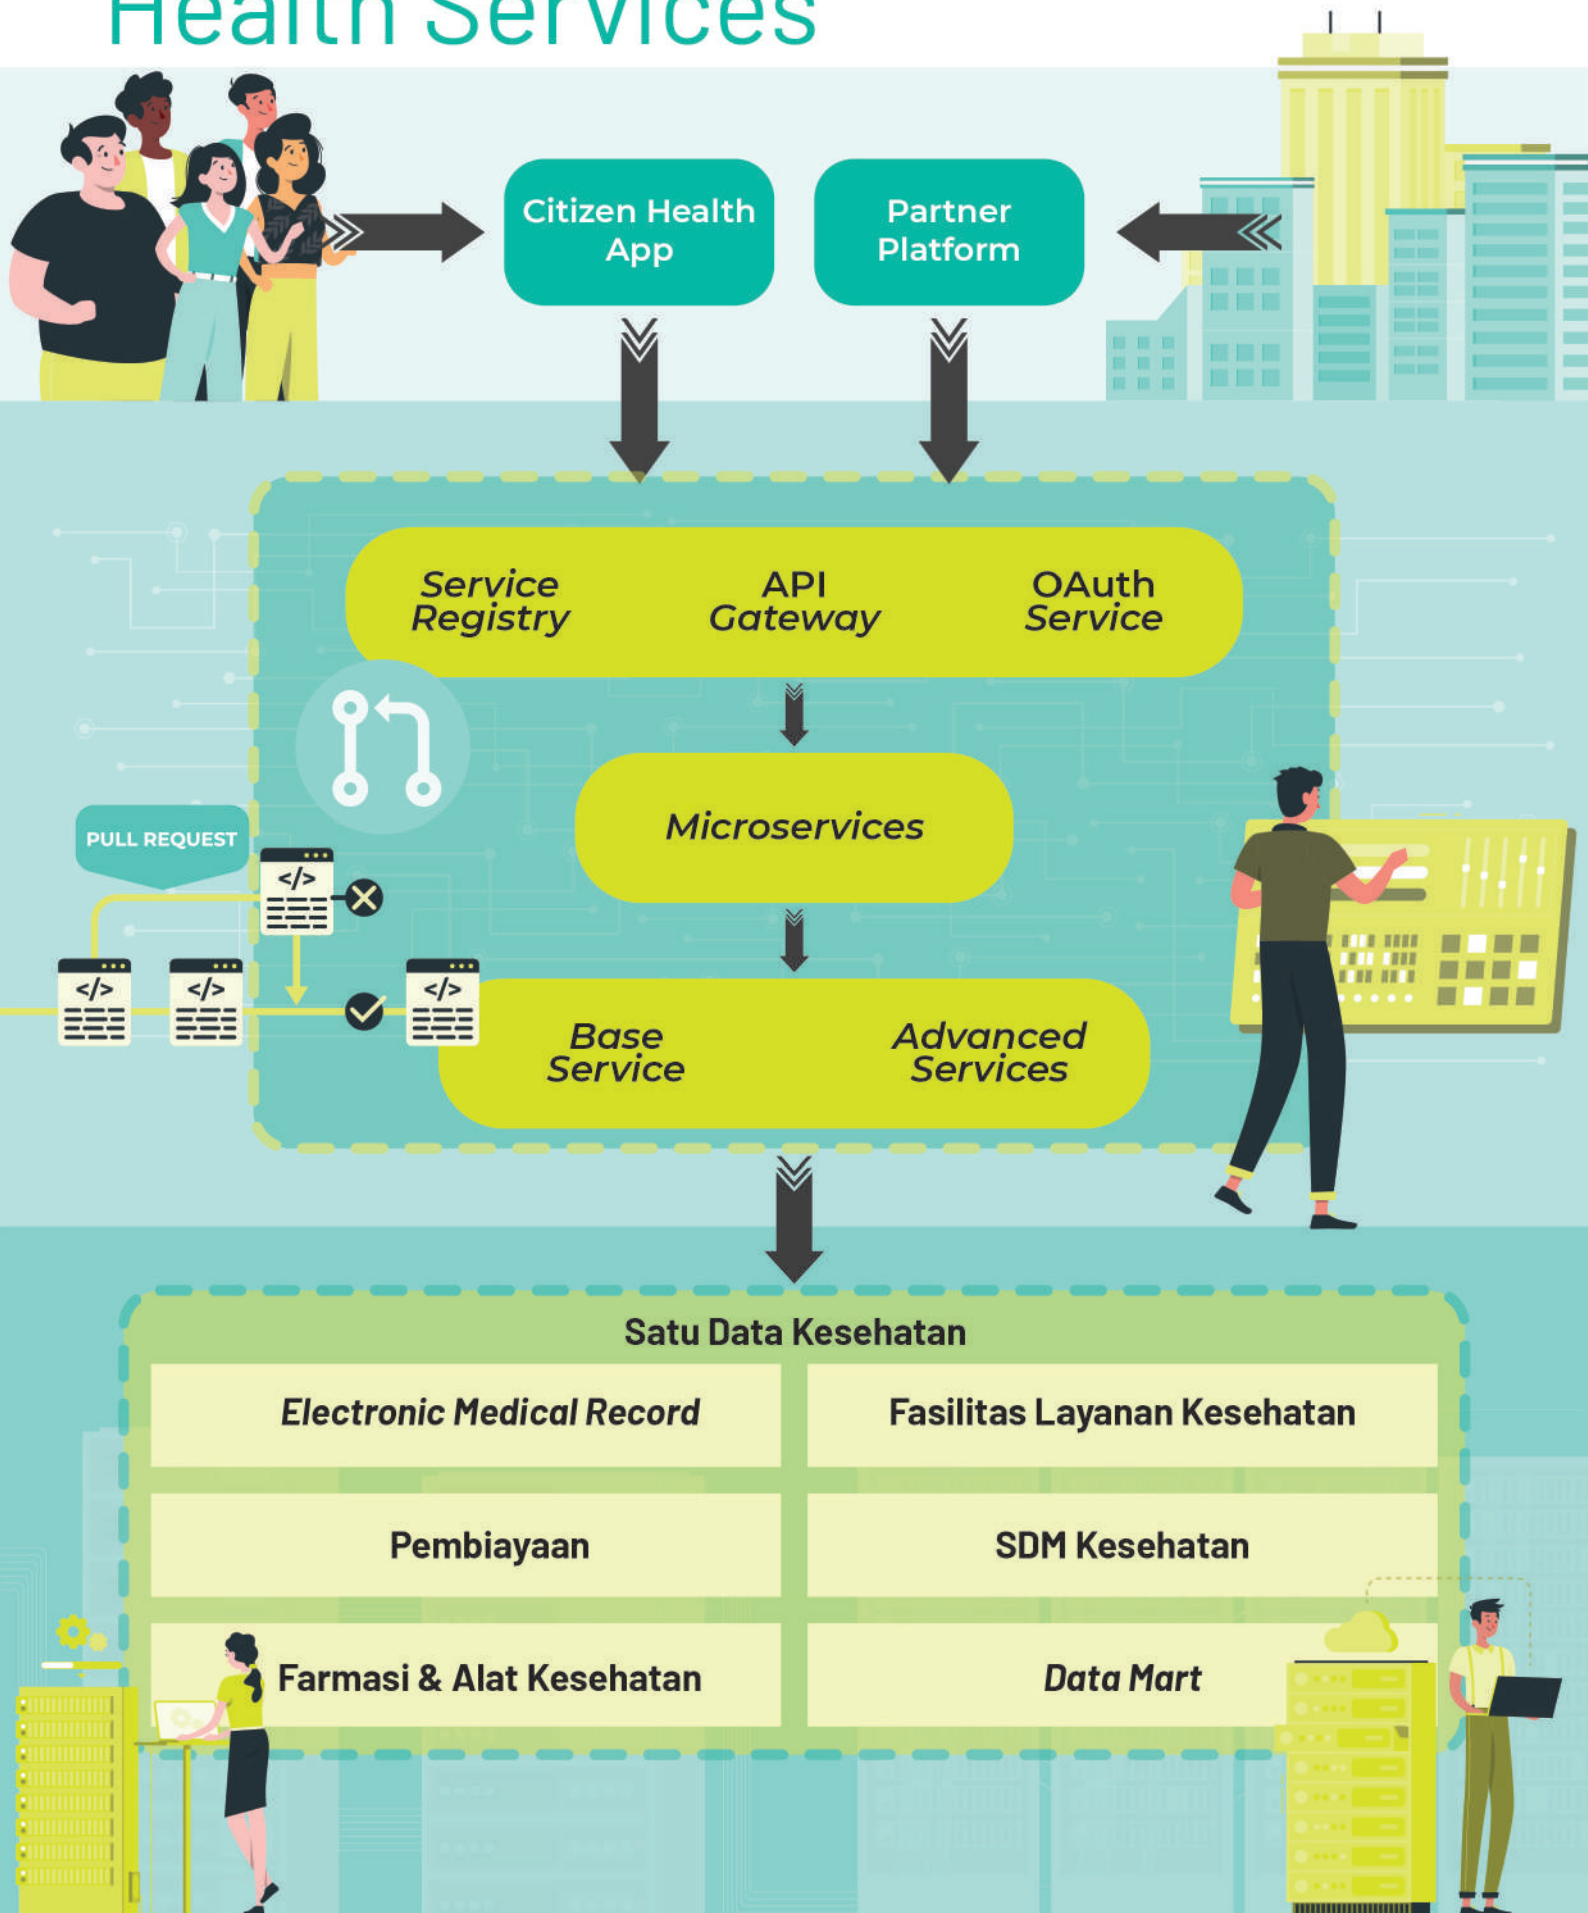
Health Services

Citizen Health App

Partner Platform

Service Registry

API Gateway

OAuth Service

Microservices

PULL REQUEST

</>

</>

</>

</>

Base Service

Advanced Services

Satu Data Kesehatan

| Electronic Medical Record | Fasilitas Layanan Kesehatan |
|---|---|
| Pembiayaan | SDM Kesehatan |
| Farmasi & Alat Kesehatan | Data Mart |